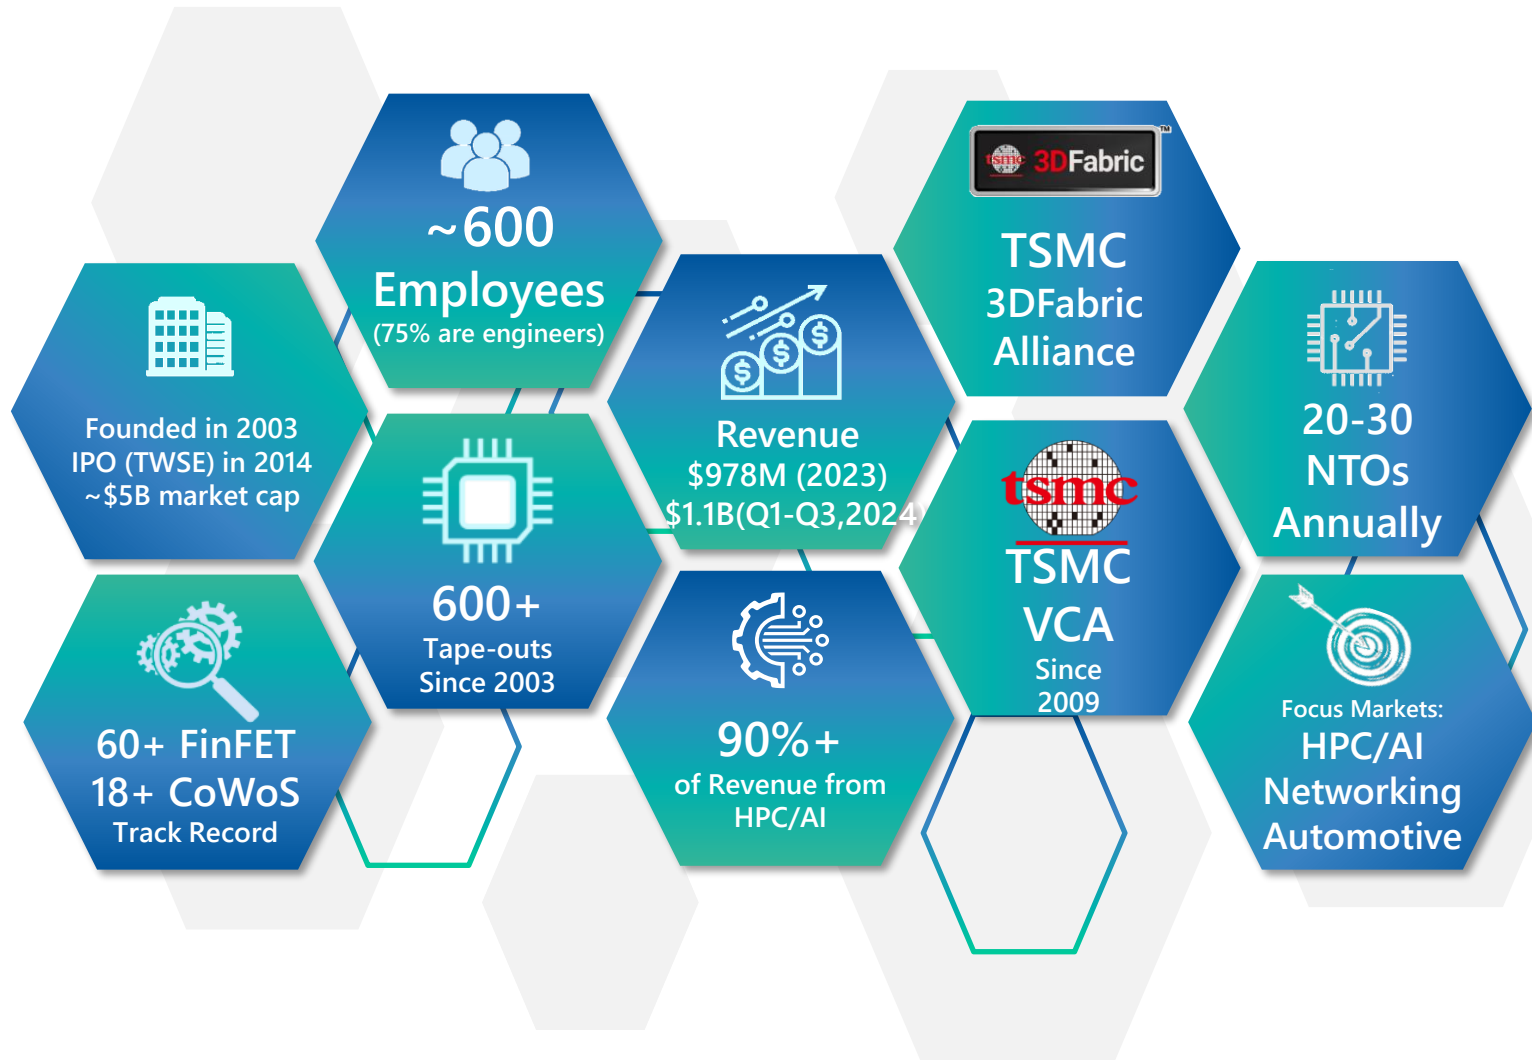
~600
Employees
(75% are engineers)

Founded in 2003
IPO (TWSE) in 2014
~$5B market cap

600+
Tape-outs
Since 2003

60+ FinFET
18+ CoWoS
Track Record

Revenue
$978M (2023)
$1.1B(Q1-Q3,2024)

90%+
of Revenue from
HPC/AI

tsmc 3DFabric™
TSMC
3DFabric
Alliance

tsmc
TSMC
VCA
Since
2009

20-30
NTOs
Annually

Focus Markets:
HPC/AI
Networking
Automotive